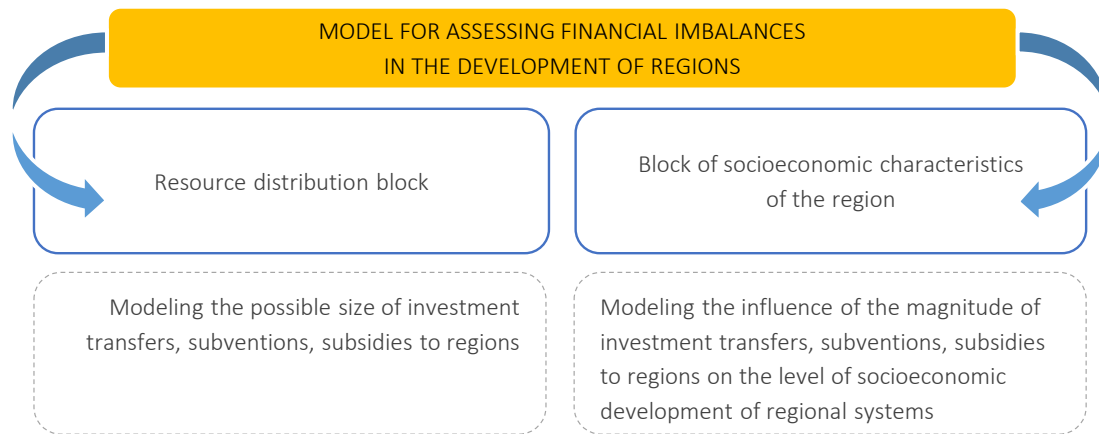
MODEL FOR ASSESSING FINANCIAL IMBALANCES IN THE DEVELOPMENT OF REGIONS

Resource distribution block

Block of socioeconomic characteristics of the region

Modeling the possible size of investment transfers, subventions, subsidies to regions

Modeling the influence of the magnitude of investment transfers, subventions, subsidies to regions on the level of socioeconomic development of regional systems